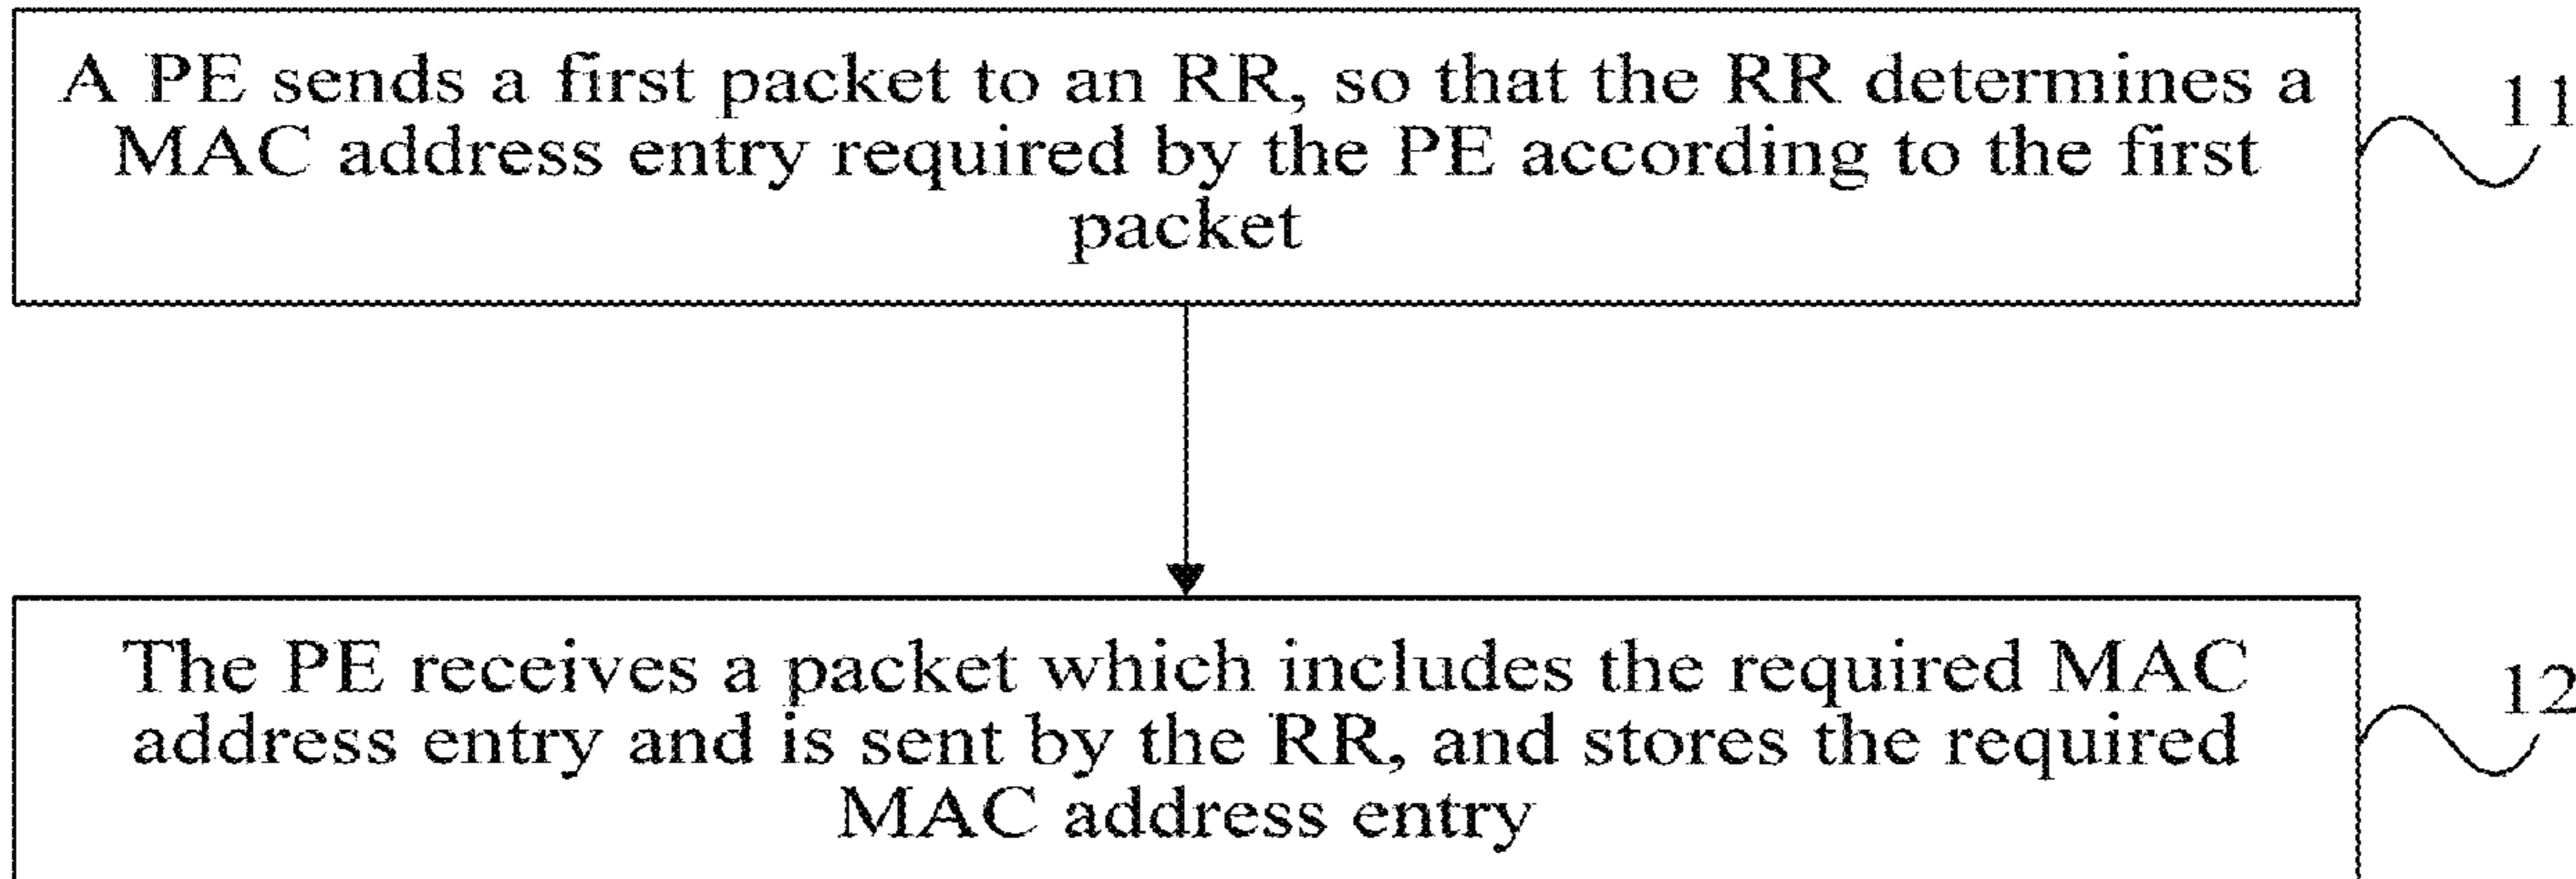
A PE sends a first packet to an RR, so that the RR determines a MAC address entry required by the PE according to the first packet

11

The PE receives a packet which includes the required MAC address entry and is sent by the RR, and stores the required MAC address entry

12